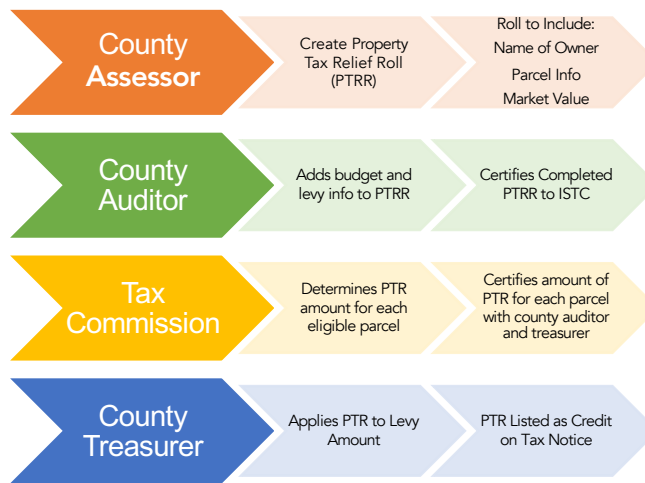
County Assessor

Create Property Tax Relief Roll (PTRR)

Roll to Include:
Name of Owner
Parcel Info
Market Value

County Auditor

Adds budget and levy info to PTRR

Certifies Completed PTRR to ISTC

Tax Commission

Determines PTR amount for each eligible parcel

Certifies amount of PTR for each parcel with county auditor and treasurer

County Treasurer

Applies PTR to Levy Amount

PTR Listed as Credit on Tax Notice